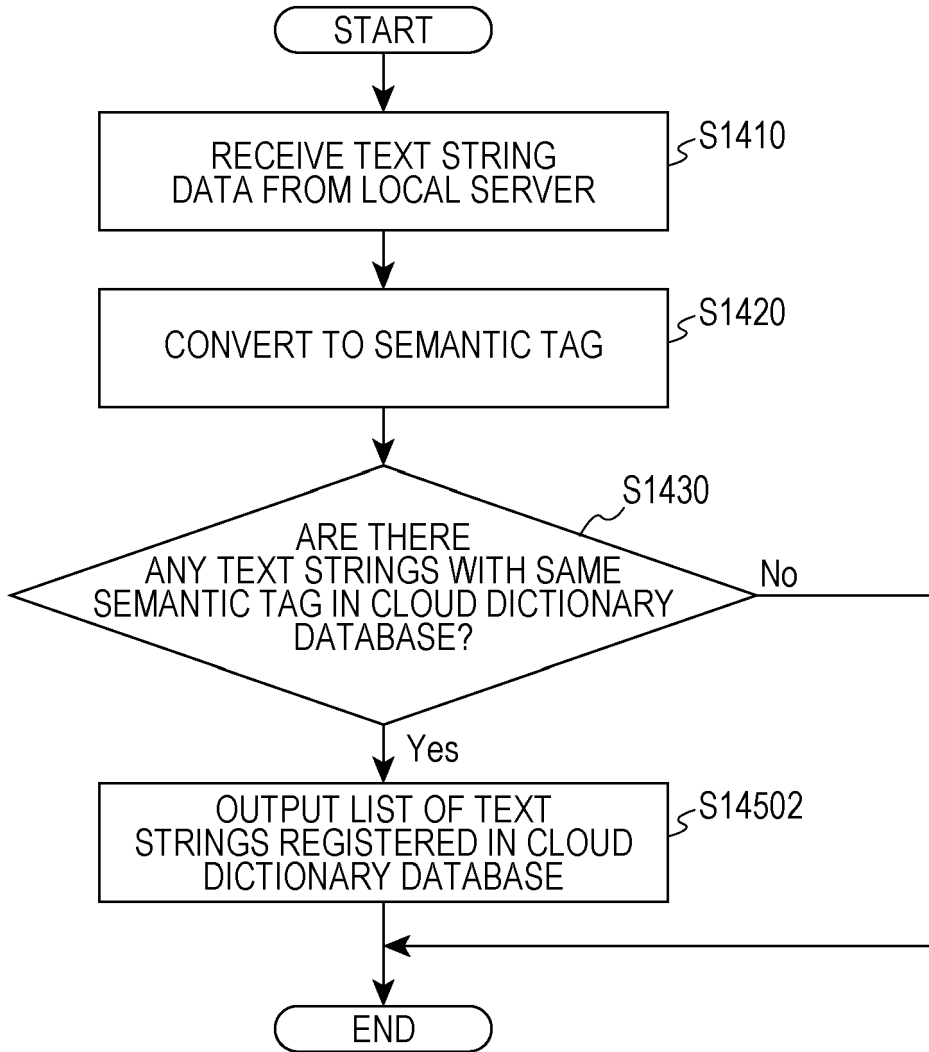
START

RECEIVE TEXT STRING DATA FROM LOCAL SERVER

S1410

CONVERT TO SEMANTIC TAG

S1420

S1430

ARE THERE ANY TEXT STRINGS WITH SAME SEMANTIC TAG IN CLOUD DICTIONARY DATABASE?

No

Yes

OUTPUT LIST OF TEXT STRINGS REGISTERED IN CLOUD DICTIONARY DATABASE

S14502

END